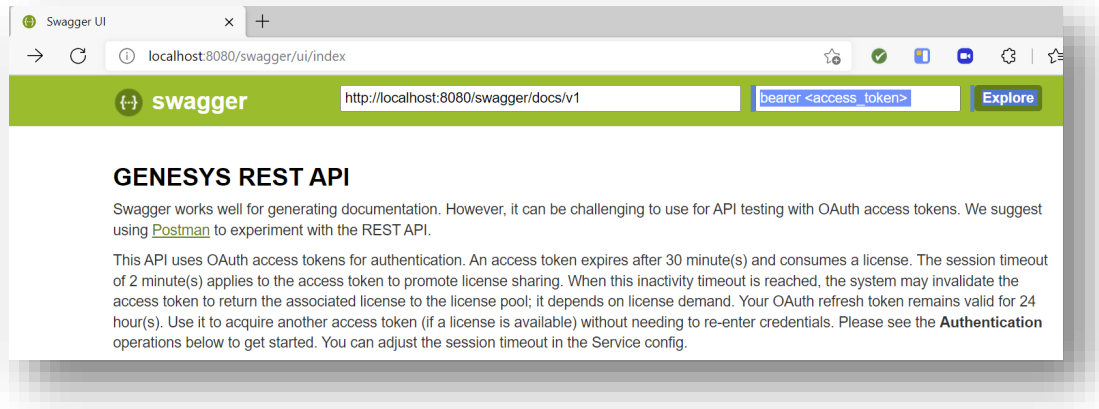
Swagger UI ×
+

localhost:8080/swagger/ui/index

{...} swagger
http://localhost:8080/swagger/docs/v1
bearer <access_token>
Explore

GENESYS REST API

Swagger works well for generating documentation. However, it can be challenging to use for API testing with OAuth access tokens. We suggest using Postman to experiment with the REST API.

This API uses OAuth access tokens for authentication. An access token expires after 30 minute(s) and consumes a license. The session timeout of 2 minute(s) applies to the access token to promote license sharing. When this inactivity timeout is reached, the system may invalidate the access token to return the associated license to the license pool; it depends on license demand. Your OAuth refresh token remains valid for 24 hour(s). Use it to acquire another access token (if a license is available) without needing to re-enter credentials. Please see the **Authentication** operations below to get started. You can adjust the session timeout in the Service config.